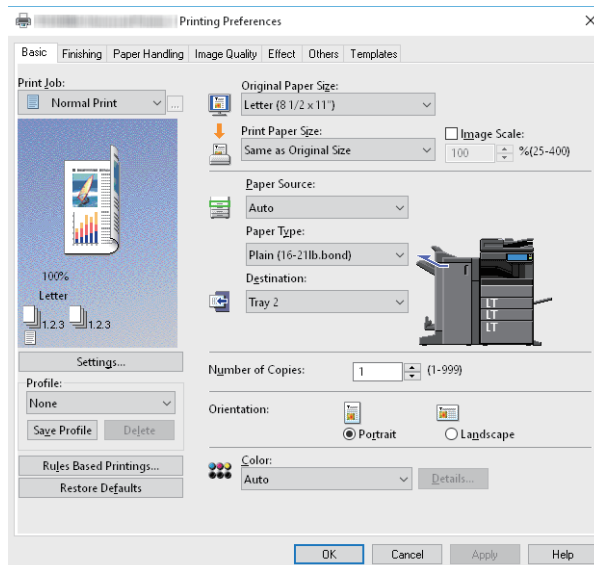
Printing Preferences

Basic | Finishing | Paper Handling | Image Quality | Effect | Others | Templates

Print Job:
Normal Print
...

100%
Letter
1.2.3 1.2.3

Settings...

Profile:
None
Save Profile | Delete

Rules Based Printings...
Restore Defaults

Original Paper Size:
Letter (8 1/2 x 11")

Print Paper Size:
Same as Original Size

Image Scale:
100 %(25-400)

Paper Source:
Auto

Paper Type:
Plain (16-21lb.bond)

Destination:
Tray 2

LT
LT
LT

Number of Copies: 1 (1-999)

Orientation:
Portrait
Landscape

Color:
Auto
Details...

OK | Cancel | Apply | Help